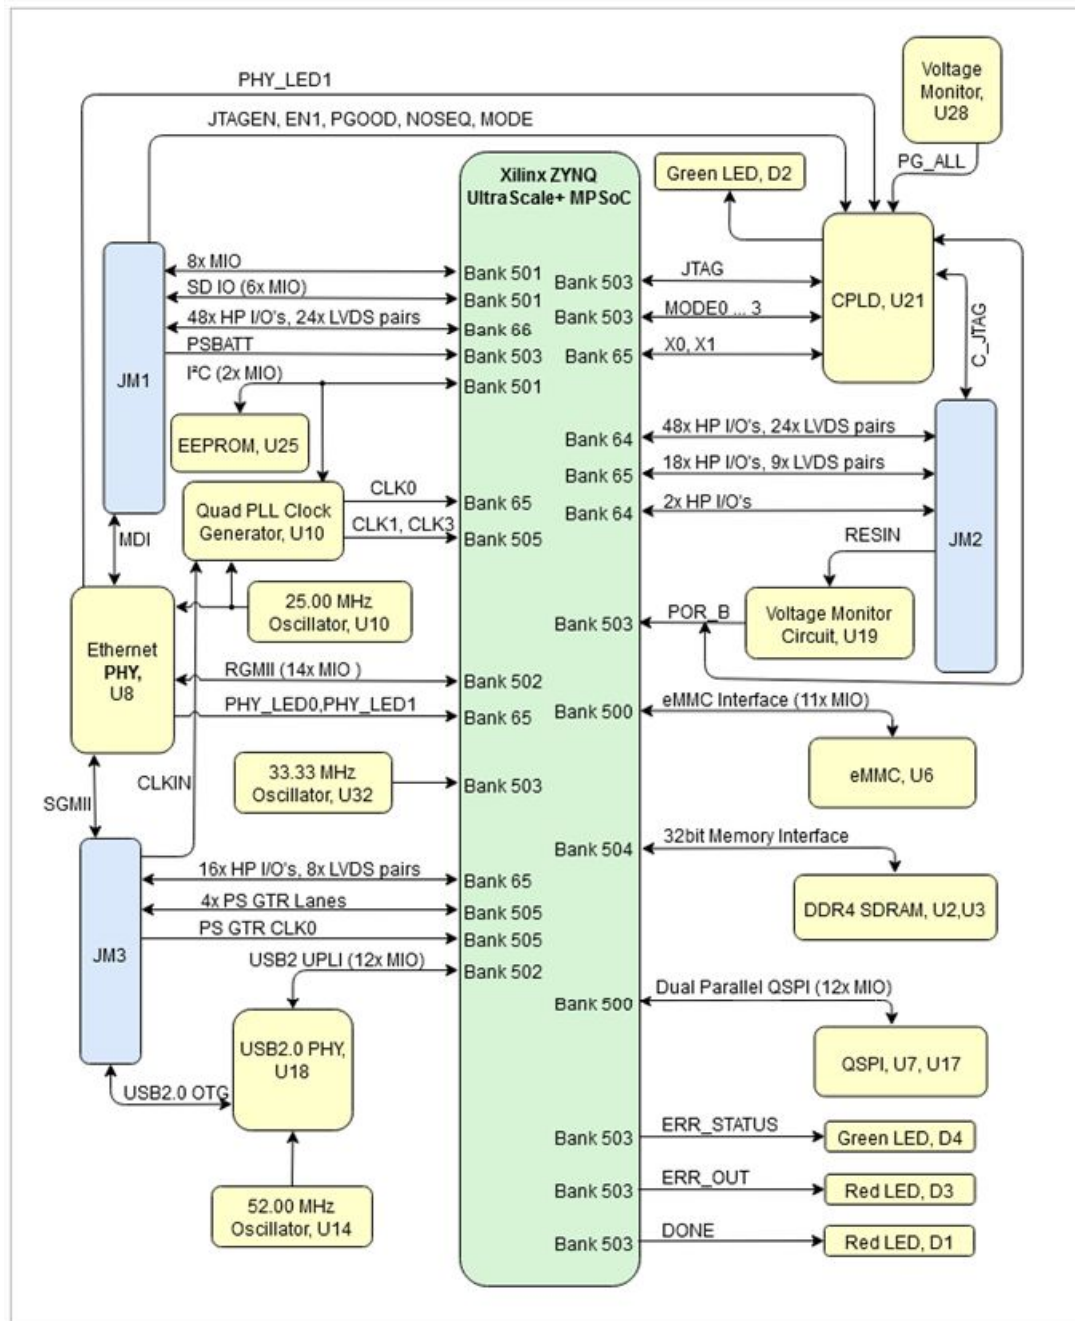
PHY_LED1

JTAGEN, EN1, PGOOD, NOSEQ, MODE

Voltage Monitor, U28

PG_ALL

Green LED, D2

Xilinx ZYNQ UltraScale+ MPSoC

CPLD, U21

JM1

8x MIO
SD IO (6x MIO)
48x HP I/O's, 24x LVDS pairs
PSBATT
I²C (2x MIO)

Bank 501
Bank 501
Bank 66
Bank 503
Bank 501

Bank 503
Bank 503
Bank 65

JTAG
MODE0 ... 3
X0, X1

C_JTAG

EEPROM, U25

Bank 64
Bank 65
Bank 64

48x HP I/O's, 24x LVDS pairs
18x HP I/O's, 9x LVDS pairs
2x HP I/O's

JM2

Quad PLL Clock Generator, U10

CLK0
CLK1, CLK3

Bank 65
Bank 505

MDI

RESIN

25.00 MHz Oscillator, U10

Ethernet PHY, U8

Bank 503

POR_B

Voltage Monitor Circuit, U19

RGMII (14x MIO )
PHY_LED0,PHY_LED1

Bank 502
Bank 65

Bank 500

eMMC Interface (11x MIO)

eMMC, U6

CLKIN

33.33 MHz Oscillator, U32

Bank 503

SGMII

Bank 504

32bit Memory Interface

DDR4 SDRAM, U2,U3

JM3

16x HP I/O's, 8x LVDS pairs
4x PS GTR Lanes
PS GTR CLK0
USB2 UPLI (12x MIO)

Bank 65
Bank 505
Bank 505
Bank 502

Bank 500

Dual Parallel QSPI (12x MIO)

QSPI, U7, U17

USB2.0 PHY, U18

USB2.0 OTG

Bank 503
Bank 503
Bank 503

ERR_STATUS
ERR_OUT
DONE

Green LED, D4
Red LED, D3
Red LED, D1

52.00 MHz Oscillator, U14